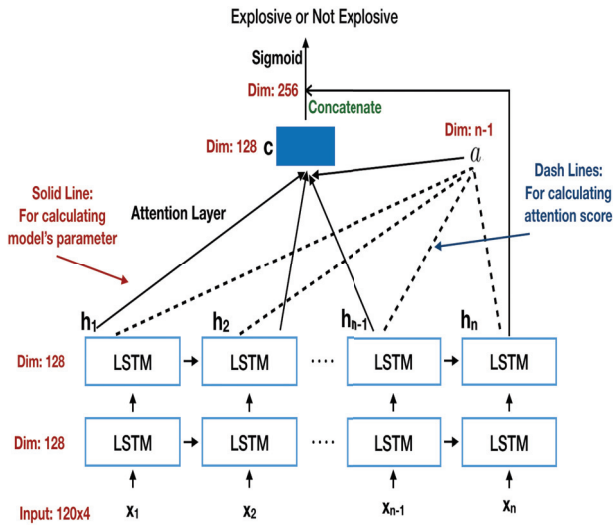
Explosive or Not Explosive

Sigmoid

Dim: 256

Concatenate

Dim: 128 c

Dim: n-1

$a$

Solid Line: For calculating model's parameter

Attention Layer

Dash Lines: For calculating attention score

$h_1$ $h_2$ $h_{n-1}$ $h_n$

Dim: 128

LSTM LSTM ···· LSTM LSTM

Dim: 128

LSTM LSTM ···· LSTM LSTM

Input: 120x4 $x_1$ $x_2$ $x_{n-1}$ $x_n$